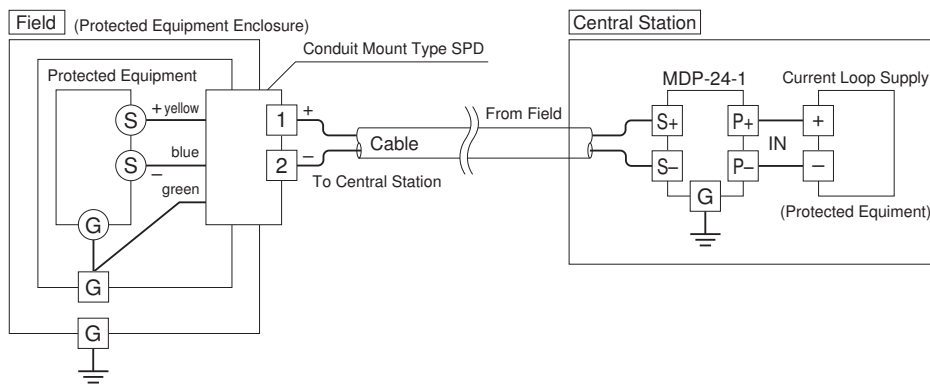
Field (Protected Equipment Enclosure)

Conduit Mount Type SPD

Protected Equipment

S + yellow

S blue –

green

G

G

G

1 +

2 –

Cable

To Central Station

From Field

Central Station

MDP-24-1

S+

S–

G

P+

P–

Current Loop Supply

+

–

IN

(Protected Equiment)